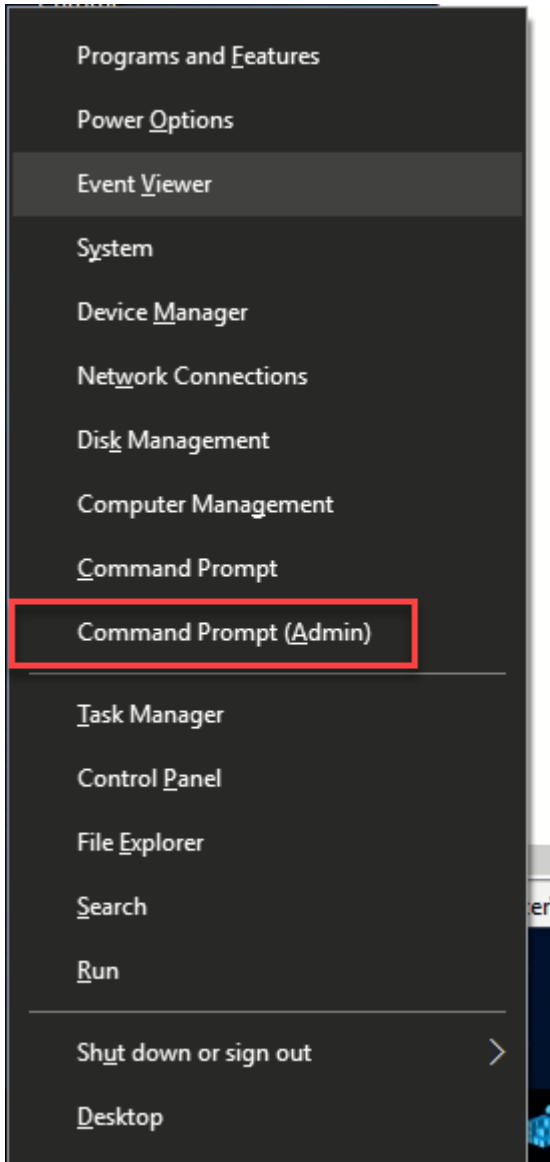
Programs and Features

Power Options

Event Viewer

System

Device Manager

Network Connections

Disk Management

Computer Management

Command Prompt

Command Prompt (Admin)

Task Manager

Control Panel

File Explorer

Search

Run

Shut down or sign out

Desktop